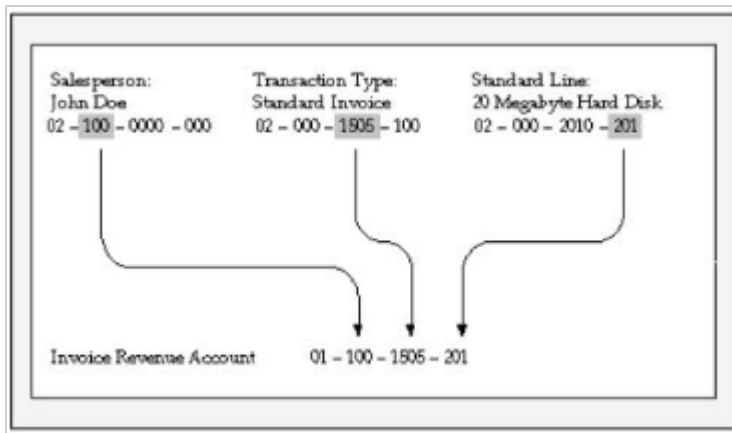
Salesperson:
John Doe
02 – 100 – 0000 – 000

Transaction Type:
Standard Invoice
02 – 000 – 1505 – 100

Standard Line:
20 Megabyte Hard Disk
02 – 000 – 2010 – 201

Invoice Revenue Account 01 – 100 – 1505 – 201